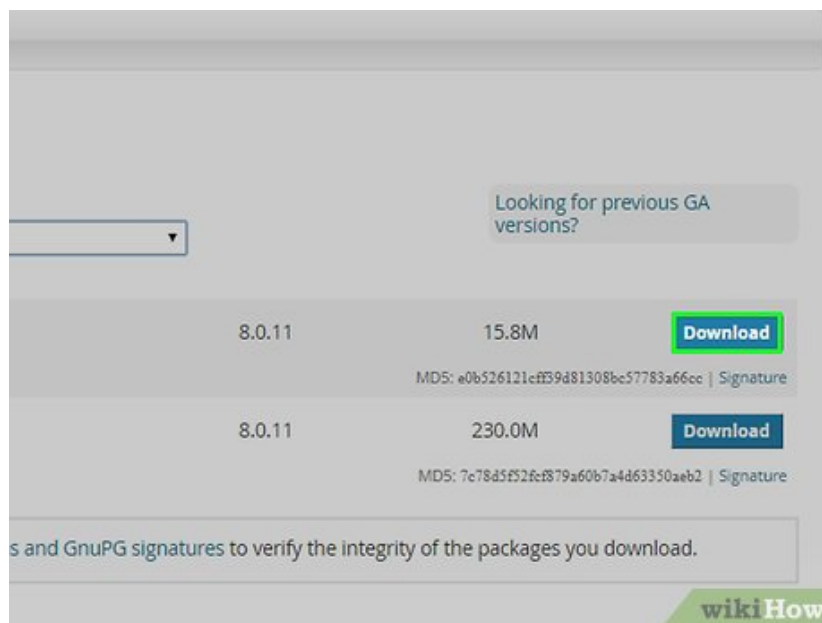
Looking for previous GA versions?

8.0.11 15.8M Download

MD5: e0b526121cff39d81308bc57783a66cc | Signature

8.0.11 230.0M Download

MD5: 7c78d5f52fcf879a60b7a4d63350aeb2 | Signature

s and GnuPG signatures to verify the integrity of the packages you download.

wikiHow